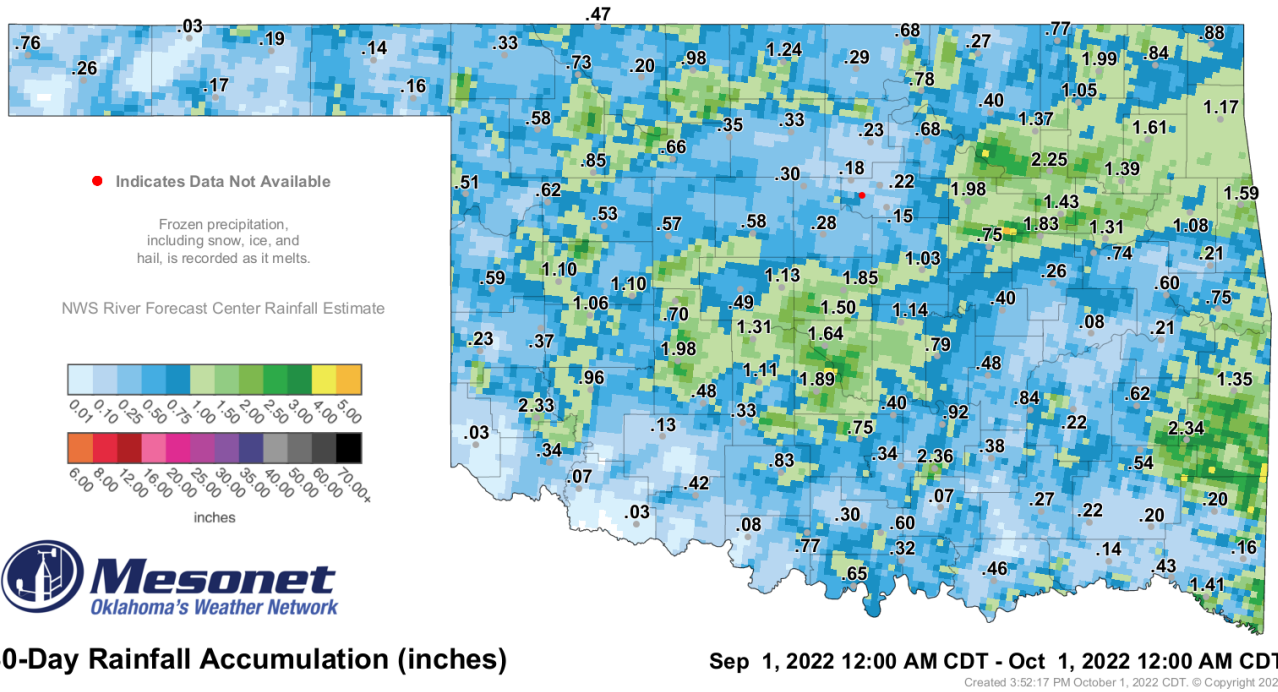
.76 .03 .19 .14 .47 .33 .73 .20 .98 1.24 .29 .68 .27 .77 .88
.26 .17 .16 .78 1.99 .84
1.05
.58 .35 .33 .23 .68 .40 1.37 1.17
.66 1.61
.85 .18 2.25 1.39
.30 .22
.51 .62 1.98 1.59
.53 .57 .58 .28 .15 1.43
.75 1.83 1.31 1.08
1.03 .74 .21
.59 1.10 1.13 1.85 .26
1.06 1.10 .60
.49 1.50 1.14 .40 .75
.70 1.31 .08
.23 .37 1.64 .21
1.98 .79
.96 1.11 .48
1.89 .48 .62 1.35
2.33 .40 .84
.33 .92
.03 .13 .75 .22 2.34
.34 2.36 .38
.83 .34 .54
.07 .42
.07 .27 .20
.03 .08 .30 .60 .22 .20
.77 .32 .16
.14
.65 .46 .43 1.41

Indicates Data Not Available

Frozen precipitation, including snow, ice, and hail, is recorded as it melts.

NWS River Forecast Center Rainfall Estimate

0.01 0.10 0.25 0.50 0.75 1.00 1.50 2.00 2.50 3.00 4.00 5.00

6.00 8.00 12.00 16.00 20.00 25.00 30.00 35.00 40.00 50.00 60.00 70.00+

inches

Mesonet
Oklahoma's Weather Network

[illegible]0-Day Rainfall Accumulation (inches)

Sep 1, 2022 12:00 AM CDT - Oct 1, 2022 12:00 AM CD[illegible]

Created 3:52:17 PM October 1, 2022 CDT. © Copyright 202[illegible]